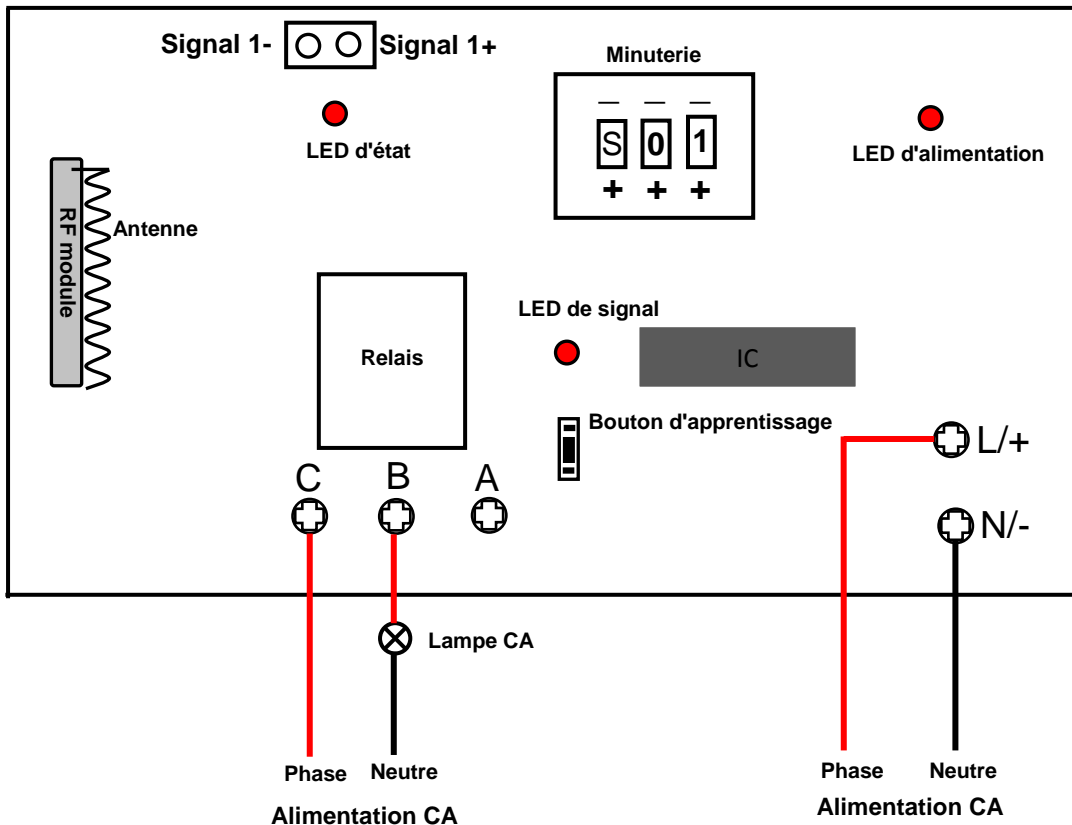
Signal 1- Signal 1+

Minuterie

— — —

S 0 1

+ + +

LED d'état

LED d'alimentation

RF module

Antenne

Relais

LED de signal

IC

Bouton d'apprentissage

L/+

C B A

N/-

Lampe CA

Phase Neutre

Alimentation CA

Phase Neutre

Alimentation CA